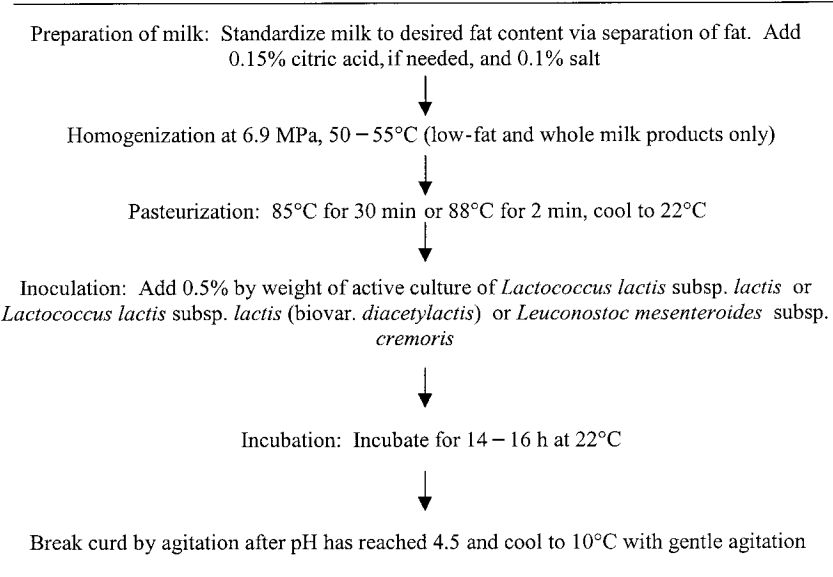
Preparation of milk: Standardize milk to desired fat content via separation of fat. Add 0.15% citric acid, if needed, and 0.1% salt

Homogenization at 6.9 MPa, 50 − 55°C (low-fat and whole milk products only)

Pasteurization: 85°C for 30 min or 88°C for 2 min, cool to 22°C

Inoculation: Add 0.5% by weight of active culture of *Lactococcus lactis* subsp. *lactis* or *Lactococcus lactis* subsp. *lactis* (biovar. *diacetylactis*) or *Leuconostoc mesenteroides* subsp. *cremoris*

Incubation: Incubate for 14 − 16 h at 22°C

Break curd by agitation after pH has reached 4.5 and cool to 10°C with gentle agitation